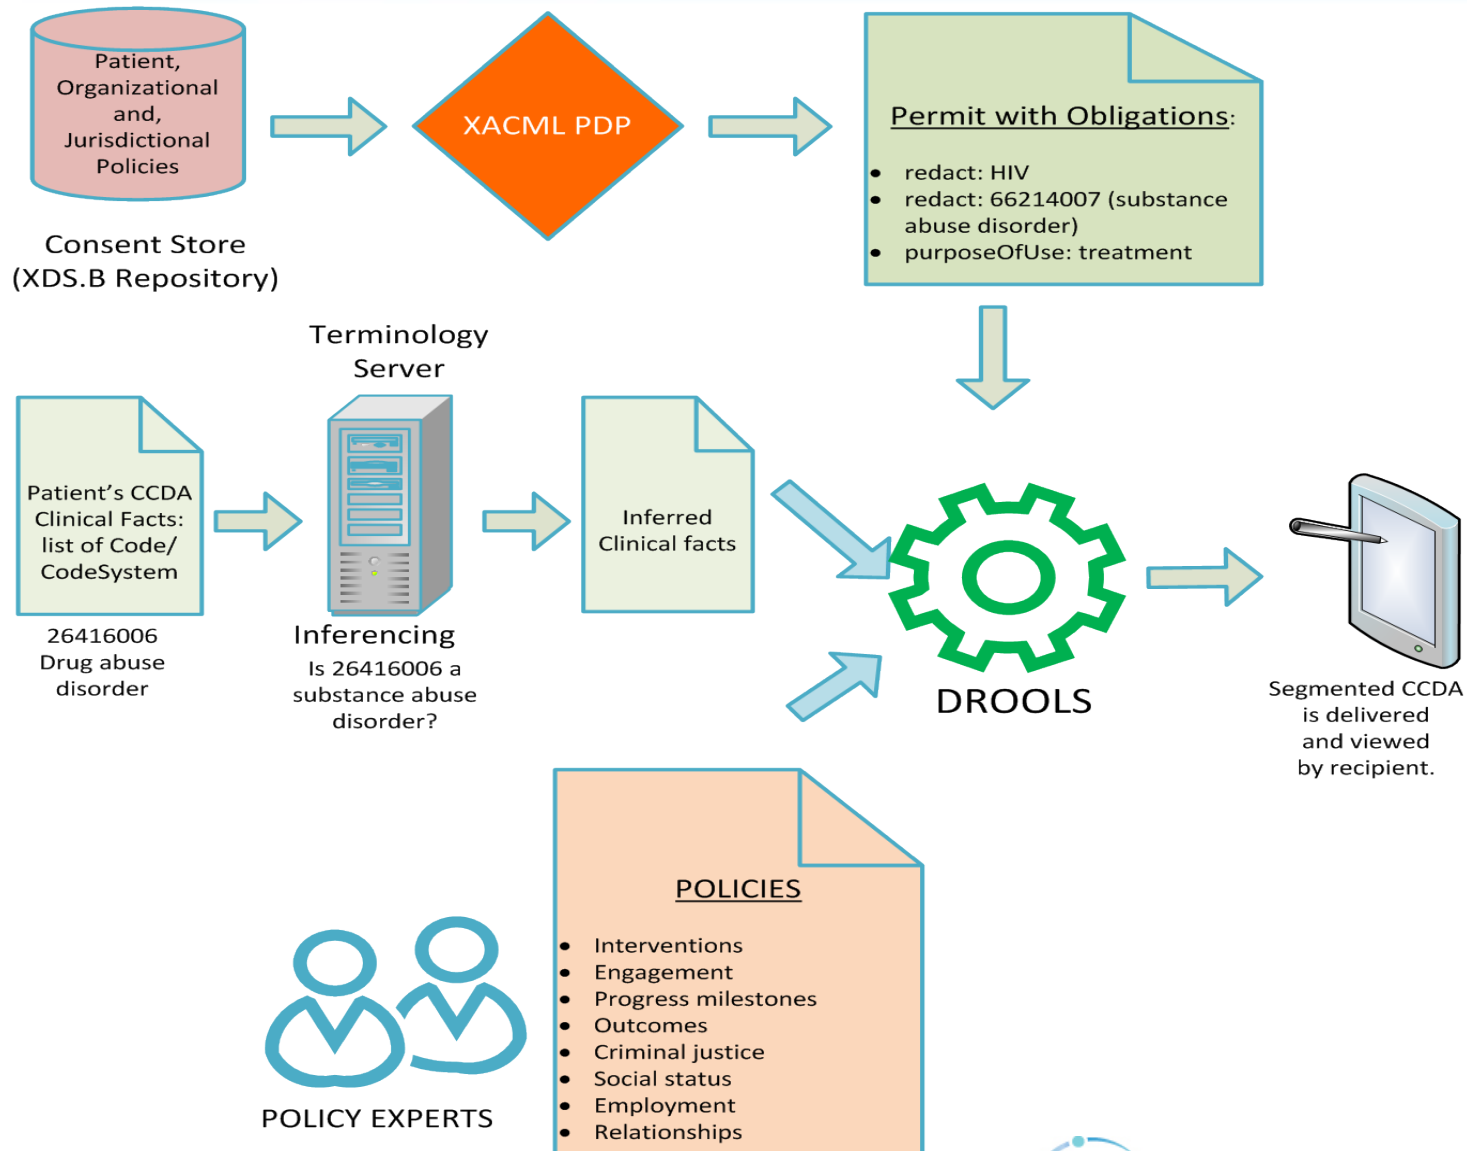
Patient, Organizational and, Jurisdictional Policies

Consent Store (XDS.B Repository)

XACML PDP

Permit with Obligations:

- redact: HIV
- redact: 66214007 (substance abuse disorder)
- purposeOfUse: treatment

Terminology Server

Patient's CCDA Clinical Facts: list of Code/ CodeSystem

26416006 Drug abuse disorder

Inferencing

Is 26416006 a substance abuse disorder?

Inferred Clinical facts

DROOLS

Segmented CCDA is delivered and viewed by recipient.

POLICIES

- Interventions
- Engagement
- Progress milestones
- Outcomes
- Criminal justice
- Social status
- Employment
- Relationships

POLICY EXPERTS